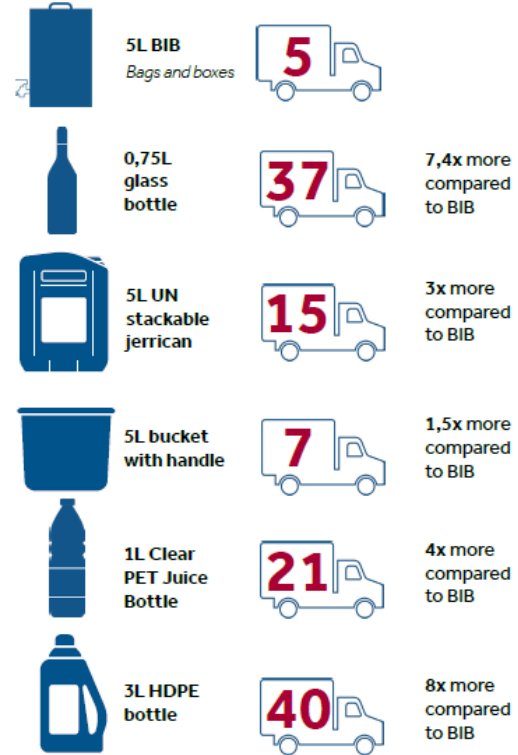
5L BIB
Bags and boxes
5

0,75L glass bottle
37
7,4x more compared to BIB

5L UN stackable jerrican
15
3x more compared to BIB

5L bucket with handle
7
1,5x more compared to BIB

1L Clear PET Juice Bottle
21
4x more compared to BIB

3L HDPE bottle
40
8x more compared to BIB